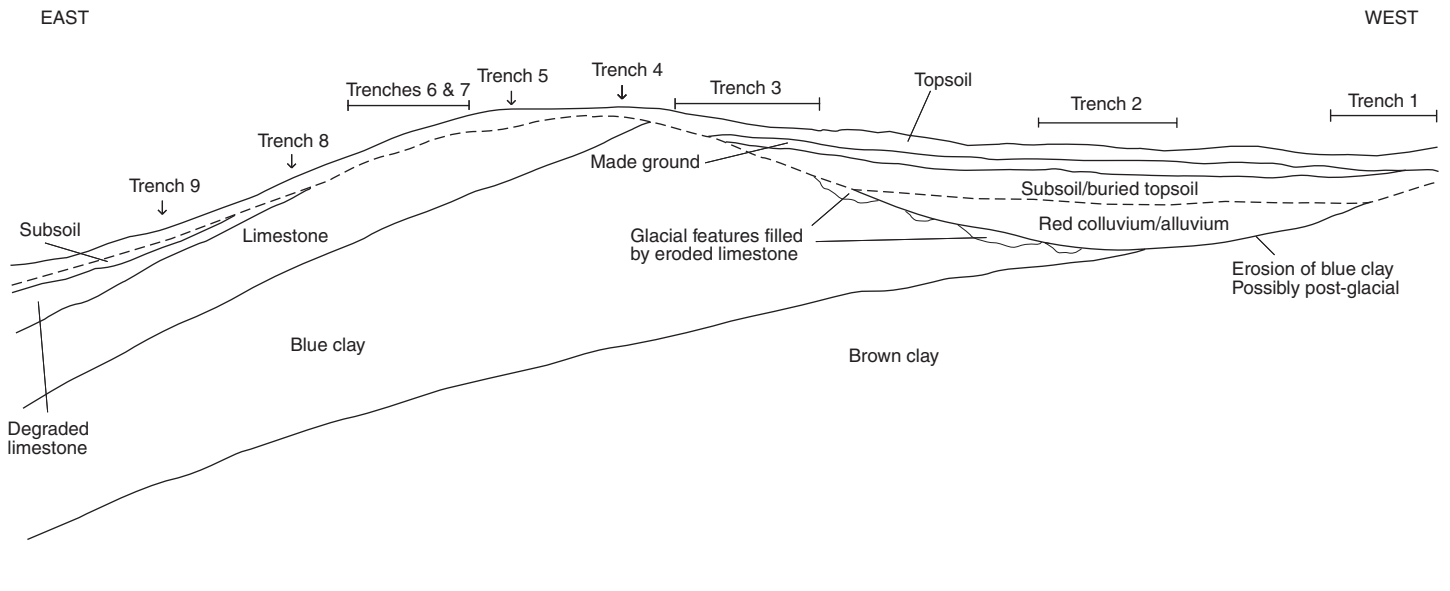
EAST

WEST

Trenches 6 & 7

Trench 5

Trench 4

Trench 3

Topsoil

Trench 2

Trench 1

Trench 8

Made ground

Trench 9

Subsoil/buried topsoil

Subsoil

Limestone

Glacial features filled by eroded limestone

Red colluvium/alluvium

Erosion of blue clay Possibly post-glacial

Blue clay

Brown clay

Degraded limestone